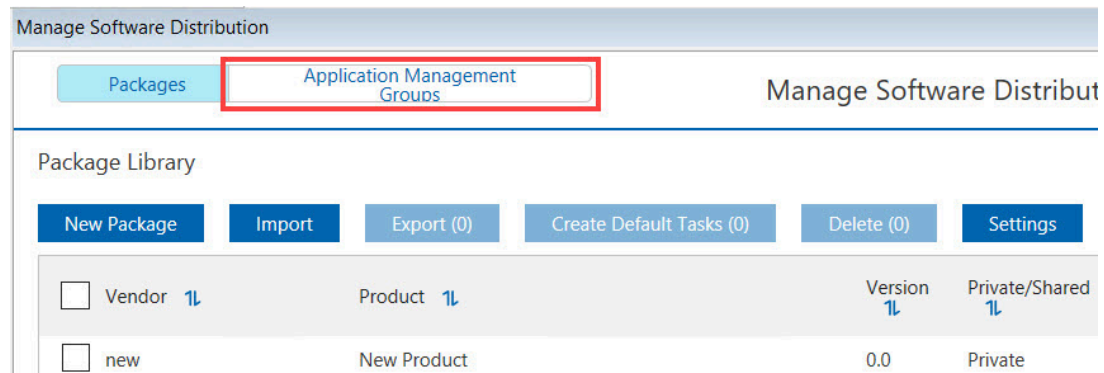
Manage Software Distribution

Packages
Application Management Groups

Manage Software Distribut

Package Library

New Package
Import
Export (0)
Create Default Tasks (0)
Delete (0)
Settings

| | Vendor ⇅ | Product ⇅ | Version ⇅ | Private/Shared ⇅ |
|---|---|---|---|---|
| | new | New Product | 0.0 | Private |